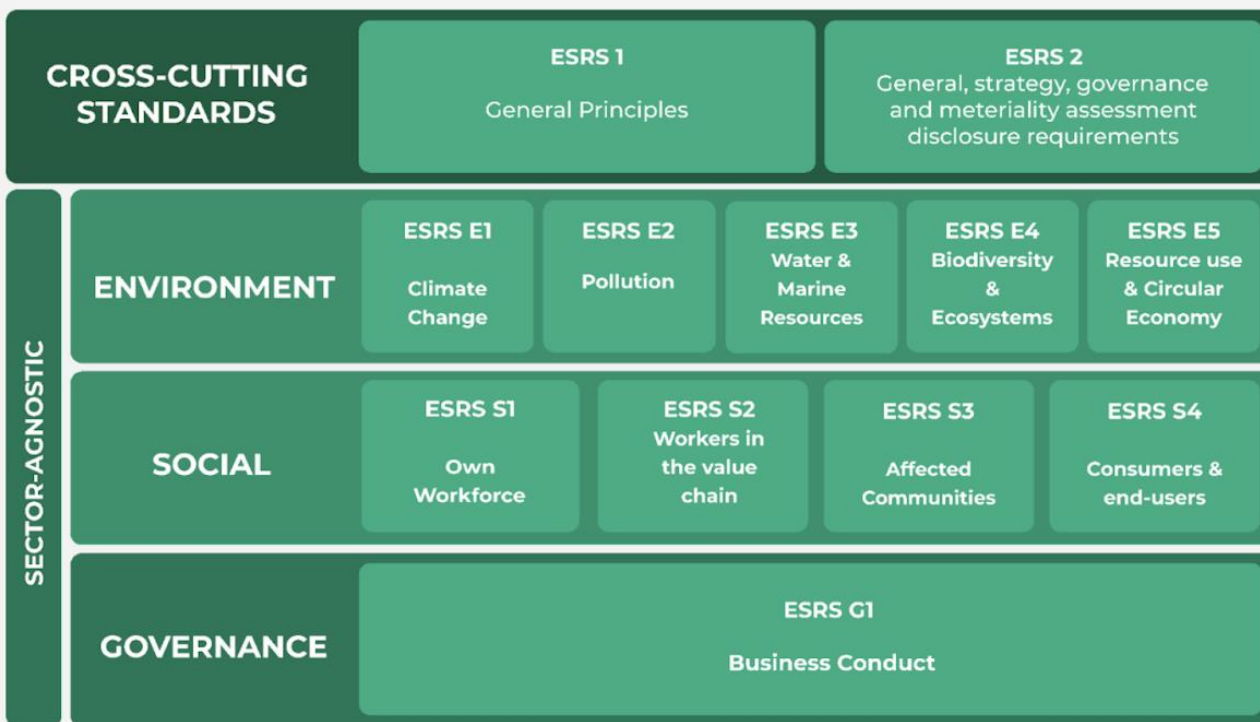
CROSS-CUTTING STANDARDS

ESRS 1

General Principles

ESRS 2

General, strategy, governance and meteriality assessment disclosure requirements

SECTOR-AGNOSTIC

ENVIRONMENT

ESRS E1

Climate Change

ESRS E2

Pollution

ESRS E3

Water & Marine Resources

ESRS E4

Biodiversity & Ecosystems

ESRS E5

Resource use & Circular Economy

SOCIAL

ESRS S1

Own Workforce

ESRS S2

Workers in the value chain

ESRS S3

Affected Communities

ESRS S4

Consumers & end-users

GOVERNANCE

ESRS G1

Business Conduct